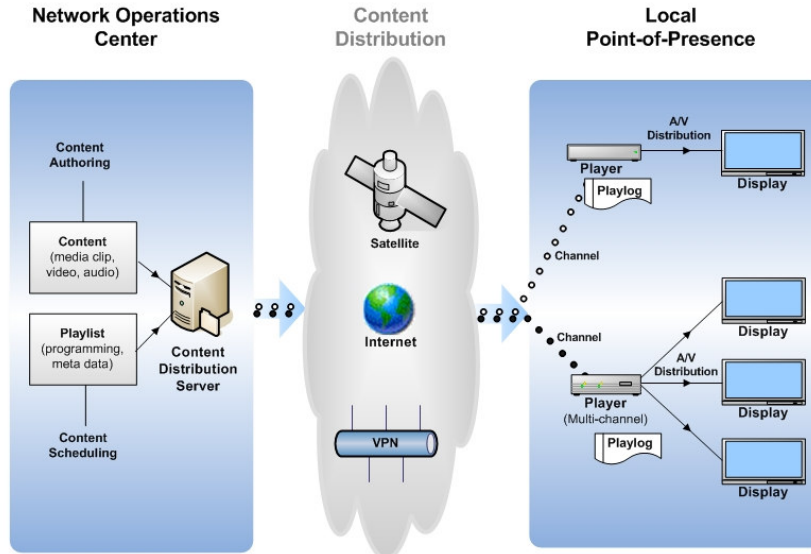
Network Operations Center

Content Distribution

Local Point-of-Presence

Content Authoring

Content (media clip, video, audio)

Playlist (programming, meta data)

Content Scheduling

Content Distribution Server

Satellite

Internet

VPN

A/V Distribution

Player

Playlog

Display

Channel

Channel

Display

A/V Distribution

Player (Multi-channel)

Playlog

Display

Display